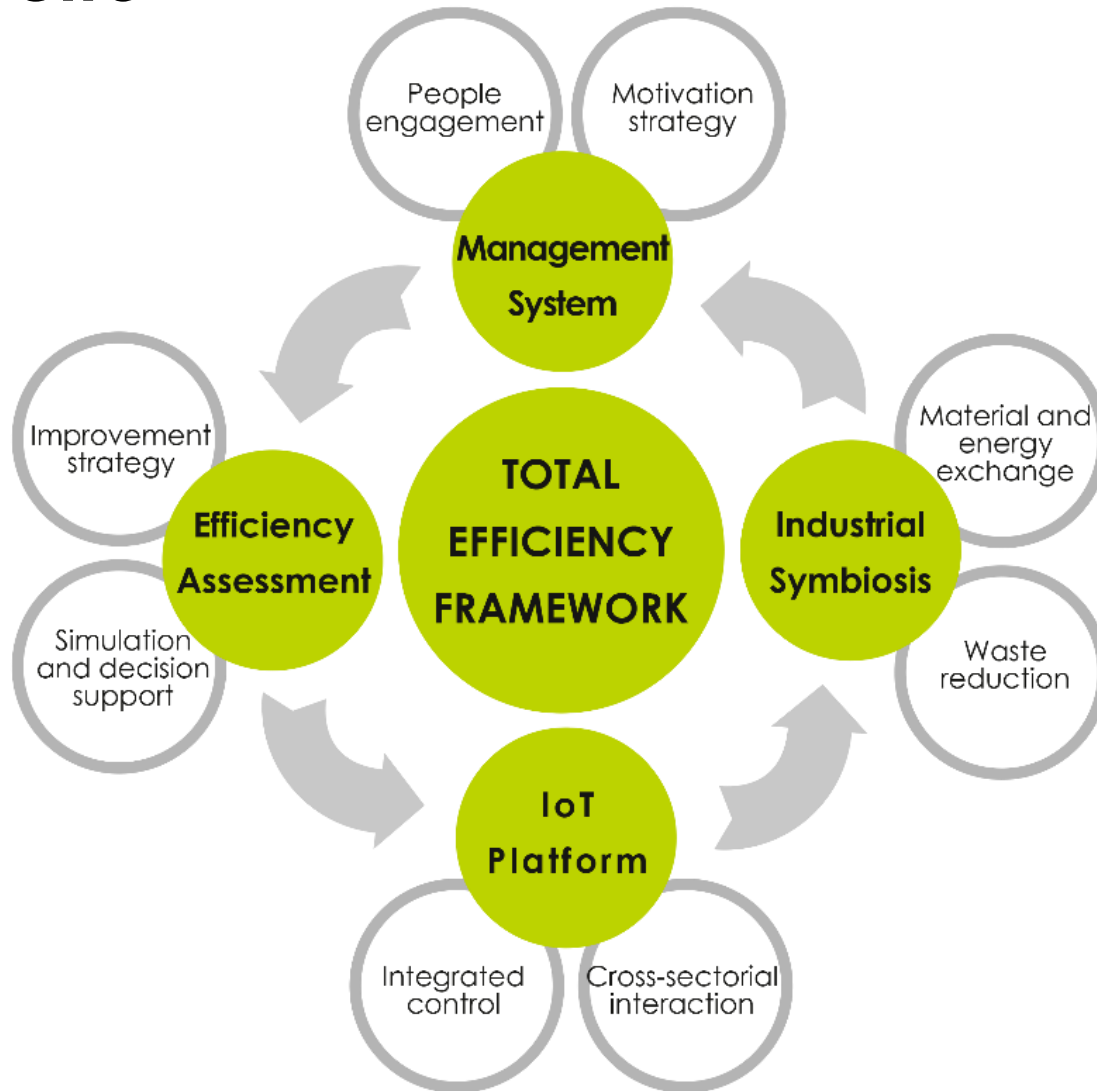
People engagement

Motivation strategy

Management System

Improvement strategy

Efficiency Assessment

TOTAL EFFICIENCY FRAMEWORK

Material and energy exchange

Industrial Symbiosis

Simulation and decision support

Waste reduction

IoT Platform

Integrated control

Cross-sectorial interaction